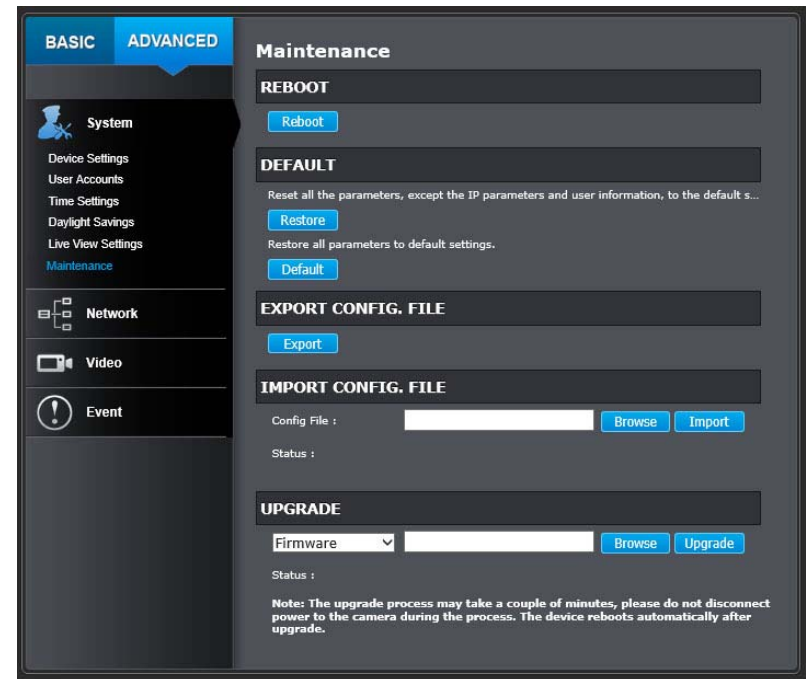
BASIC ADVANCED

System

Device Settings
User Accounts
Time Settings
Daylight Savings
Live View Settings
Maintenance

Network

Video

Event

Maintenance

REBOOT

Reboot

DEFAULT

Reset all the parameters, except the IP parameters and user information, to the default s...

Restore

Restore all parameters to default settings.

Default

EXPORT CONFIG. FILE

Export

IMPORT CONFIG. FILE

Config File : Browse Import

Status :

UPGRADE

Firmware Browse Upgrade

Status :

Note: The upgrade process may take a couple of minutes, please do not disconnect power to the camera during the process. The device reboots automatically after upgrade.